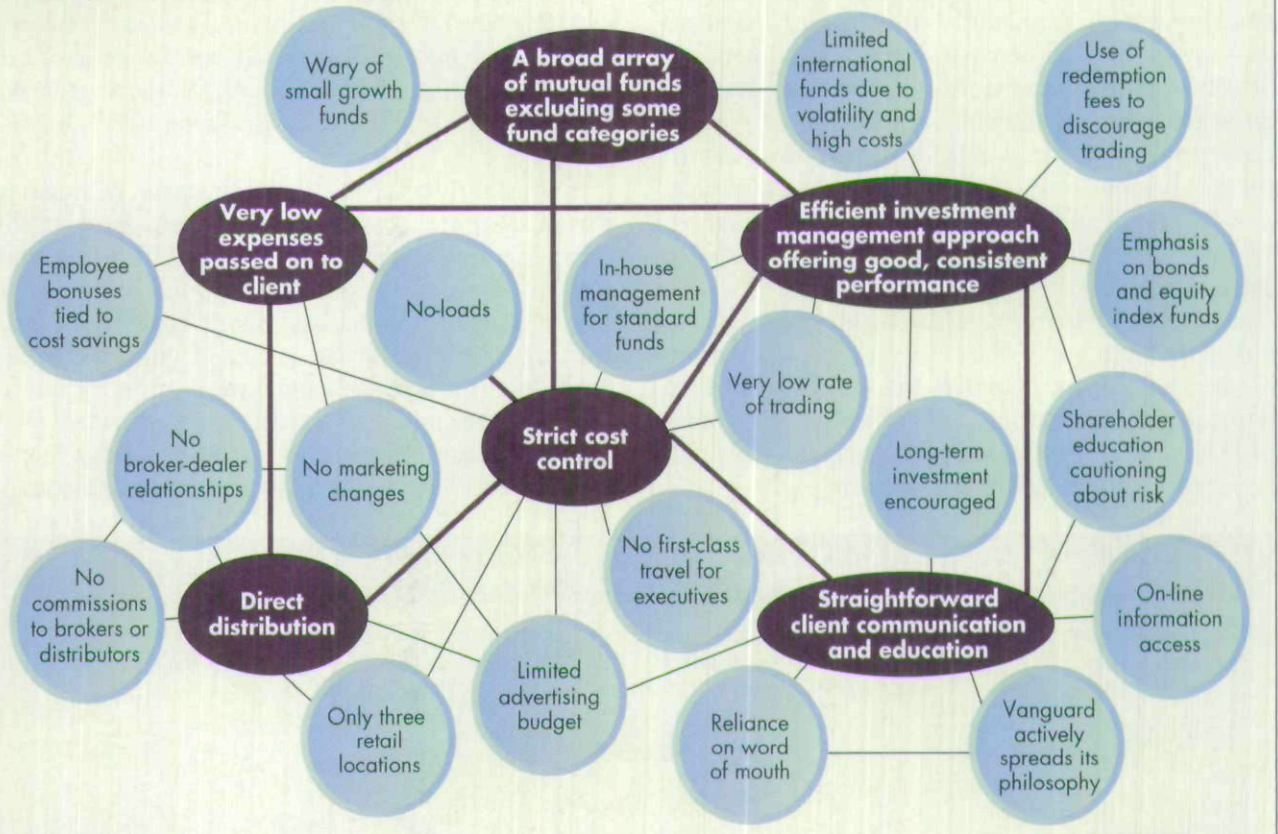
Wary of small growth funds

A broad array of mutual funds excluding some fund categories

Limited international funds due to volatility and high costs

Use of redemption fees to discourage trading

Very low expenses passed on to client

Efficient investment management approach offering good, consistent performance

Employee bonuses tied to cost savings

No-loads

In-house management for standard funds

Emphasis on bonds and equity index funds

Very low rate of trading

Strict cost control

No broker-dealer relationships

No marketing changes

Long-term investment encouraged

Shareholder education cautioning about risk

No commissions to brokers or distributors

Direct distribution

No first-class travel for executives

Straightforward client communication and education

On-line information access

Limited advertising budget

Only three retail locations

Reliance on word of mouth

Vanguard actively spreads its philosophy